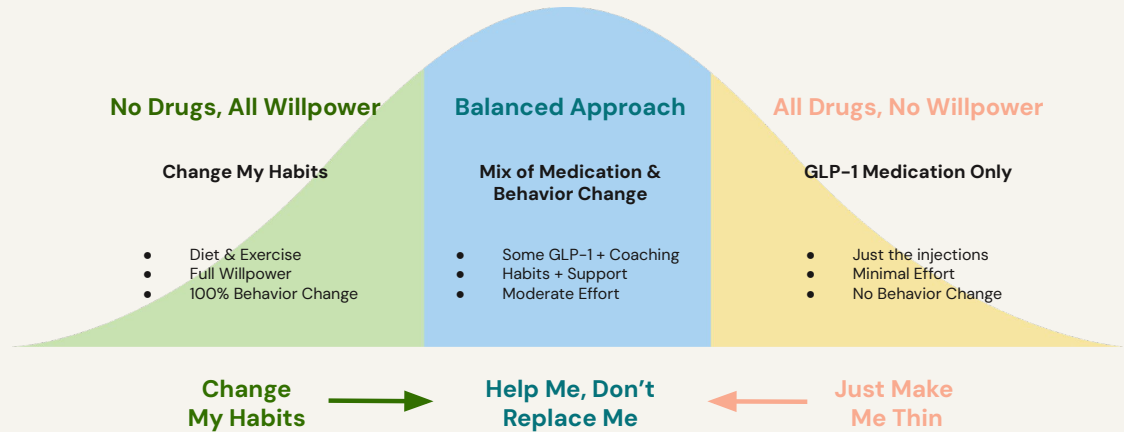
No Drugs, All Willpower

Change My Habits

- Diet & Exercise
- Full Willpower
- 100% Behavior Change

Balanced Approach

Mix of Medication & Behavior Change

- Some GLP-1 + Coaching
- Habits + Support
- Moderate Effort

All Drugs, No Willpower

GLP-1 Medication Only

- Just the injections
- Minimal Effort
- No Behavior Change

Change My Habits

Help Me, Don't Replace Me

Just Make Me Thin